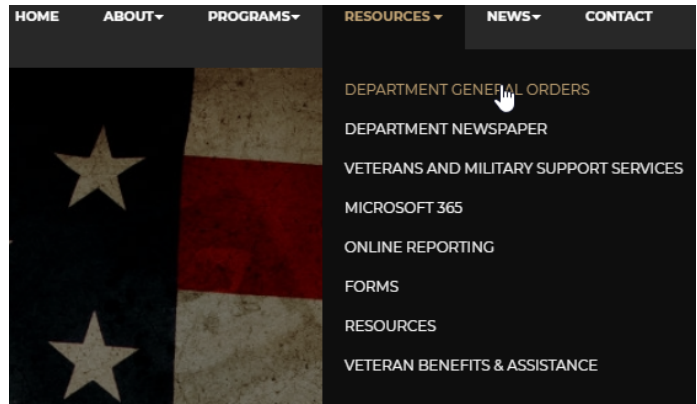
HOME ABOUT▾ PROGRAMS▾ RESOURCES▾ NEWS▾ CONTACT

DEPARTMENT GENERAL ORDERS
DEPARTMENT NEWSPAPER
VETERANS AND MILITARY SUPPORT SERVICES
MICROSOFT 365
ONLINE REPORTING
FORMS
RESOURCES
VETERAN BENEFITS & ASSISTANCE